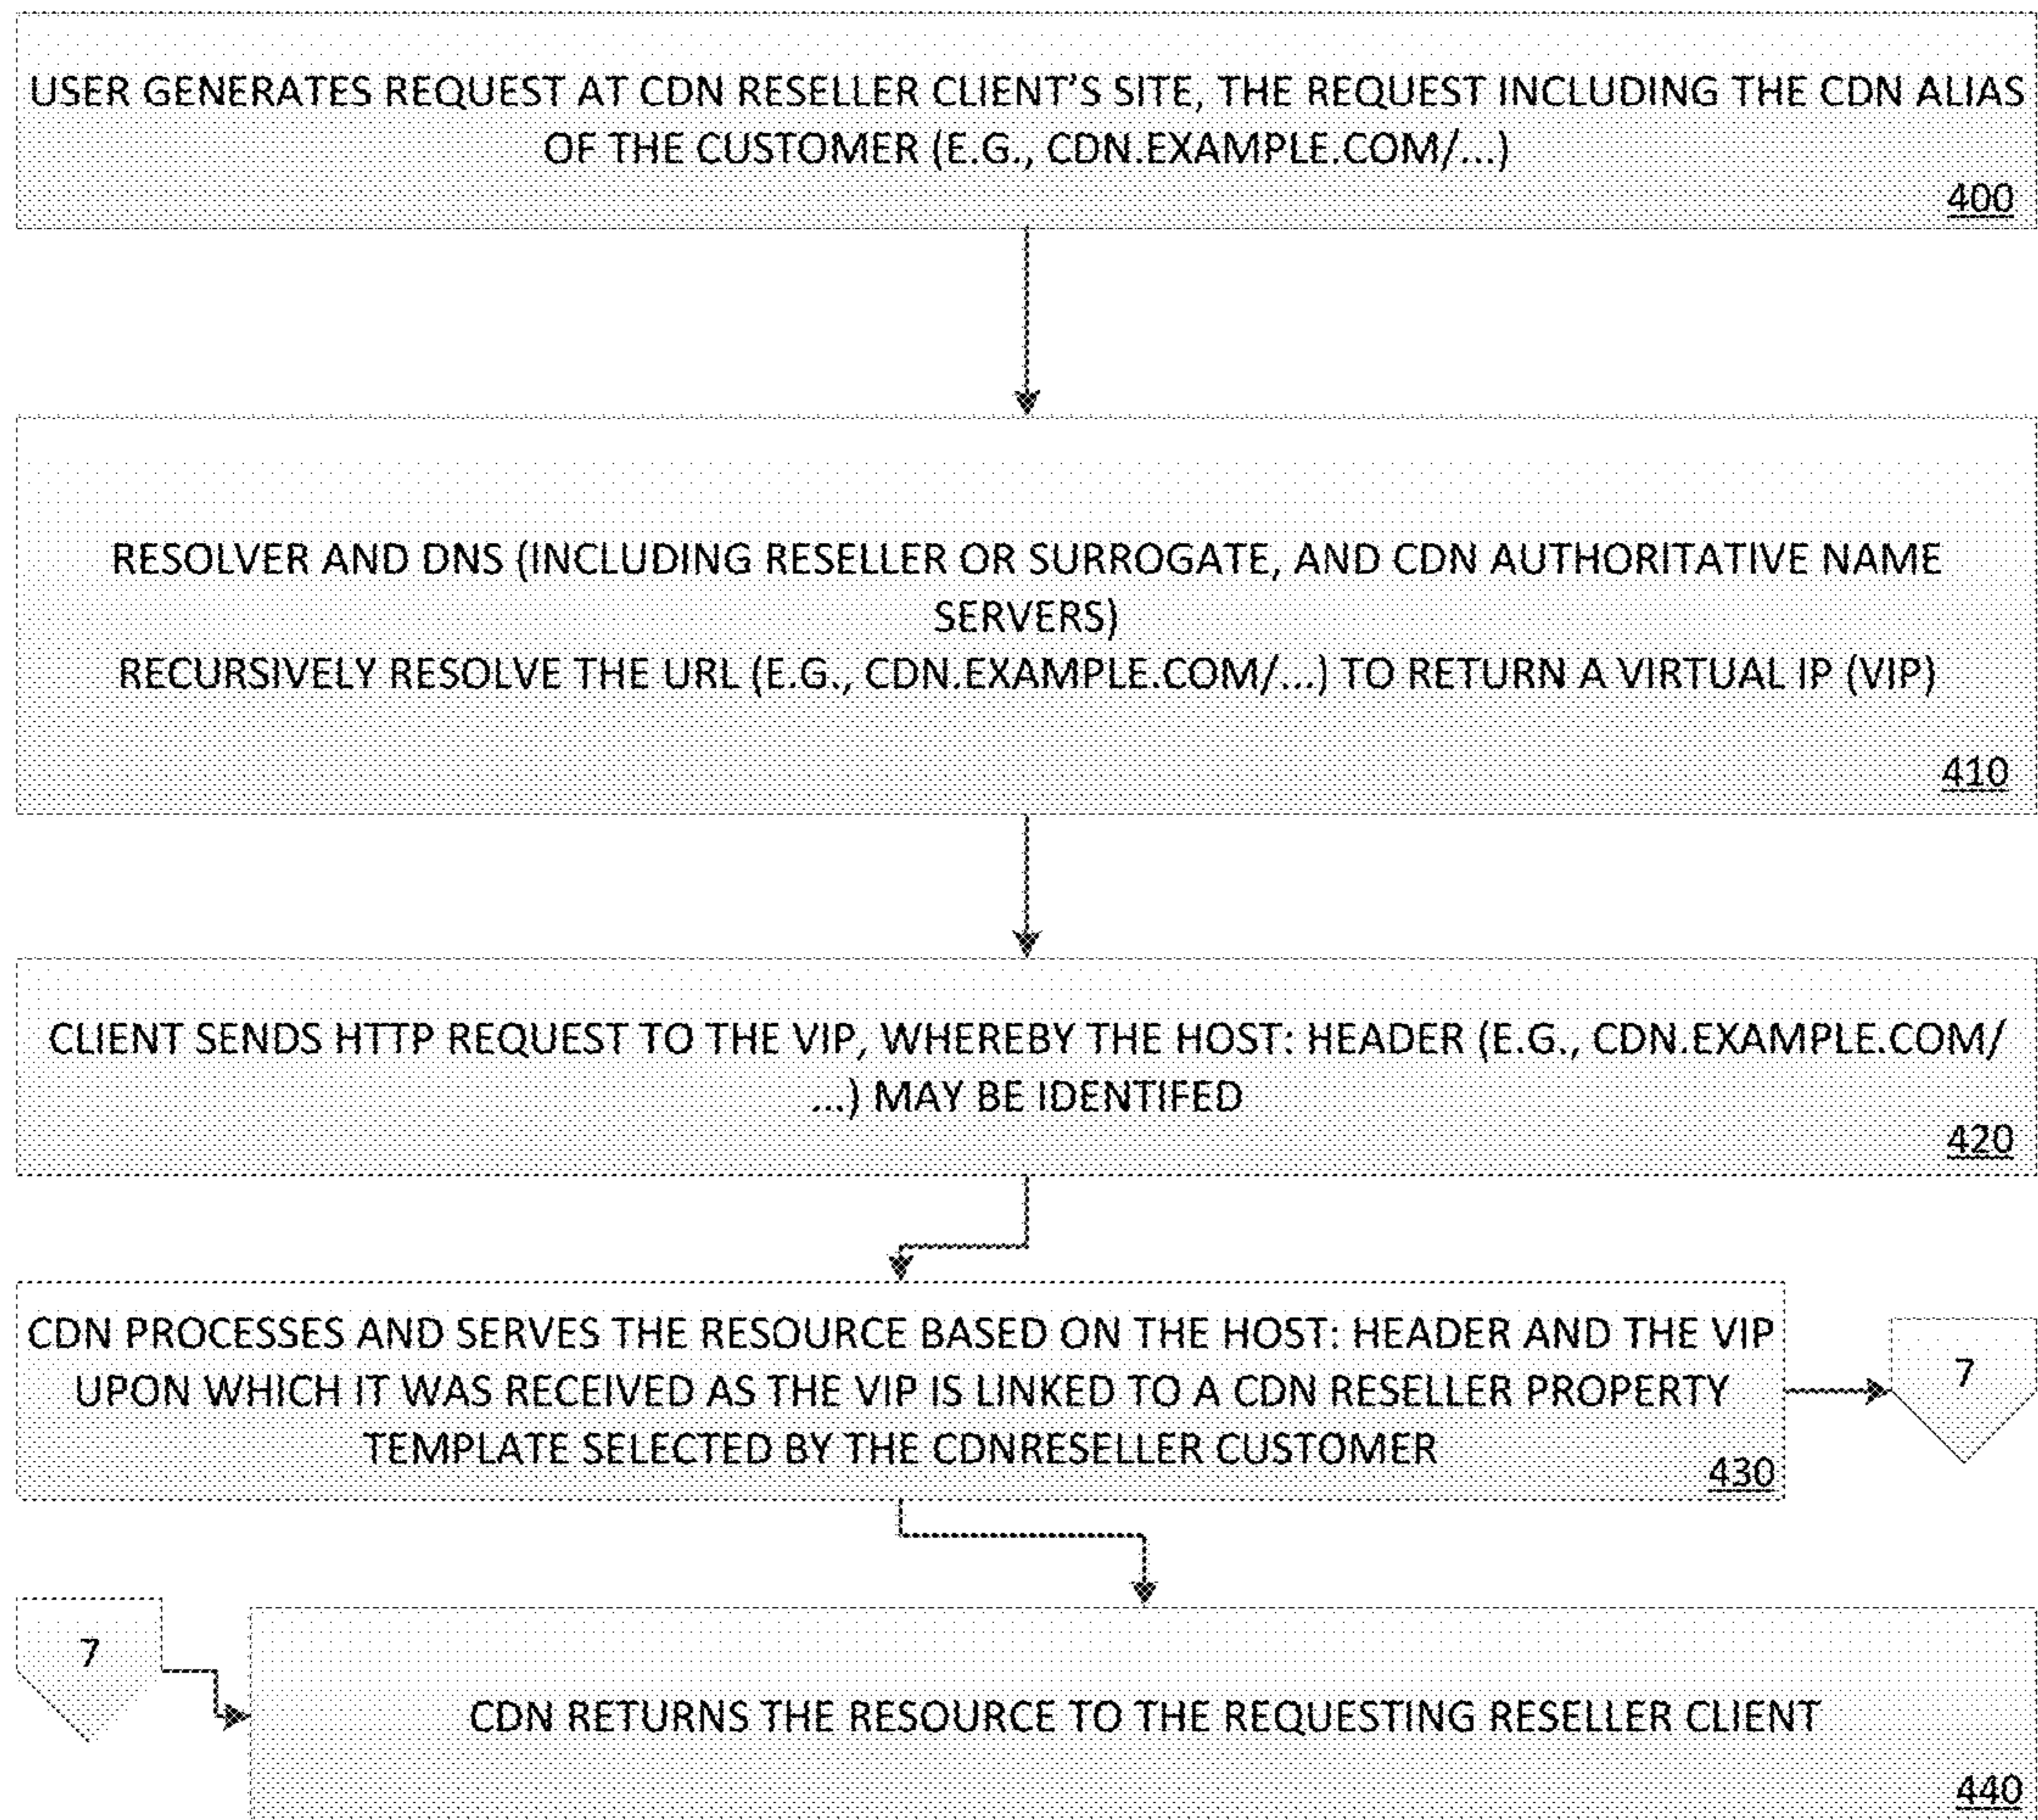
USER GENERATES REQUEST AT CDN RESELLER CLIENT'S SITE, THE REQUEST INCLUDING THE CDN ALIAS OF THE CUSTOMER (E.G., CDN.EXAMPLE.COM/...)
400

RESOLVER AND DNS (INCLUDING RESELLER OR SURROGATE, AND CDN AUTHORITATIVE NAME SERVERS)
RECURSIVELY RESOLVE THE URL (E.G., CDN.EXAMPLE.COM/...) TO RETURN A VIRTUAL IP (VIP)
410

CLIENT SENDS HTTP REQUEST TO THE VIP, WHEREBY THE HOST: HEADER (E.G., CDN.EXAMPLE.COM/...) MAY BE IDENTIFED
420

CDN PROCESSES AND SERVES THE RESOURCE BASED ON THE HOST: HEADER AND THE VIP UPON WHICH IT WAS RECEIVED AS THE VIP IS LINKED TO A CDN RESELLER PROPERTY TEMPLATE SELECTED BY THE CDNRESELLER CUSTOMER
430

7

7

CDN RETURNS THE RESOURCE TO THE REQUESTING RESELLER CLIENT
440